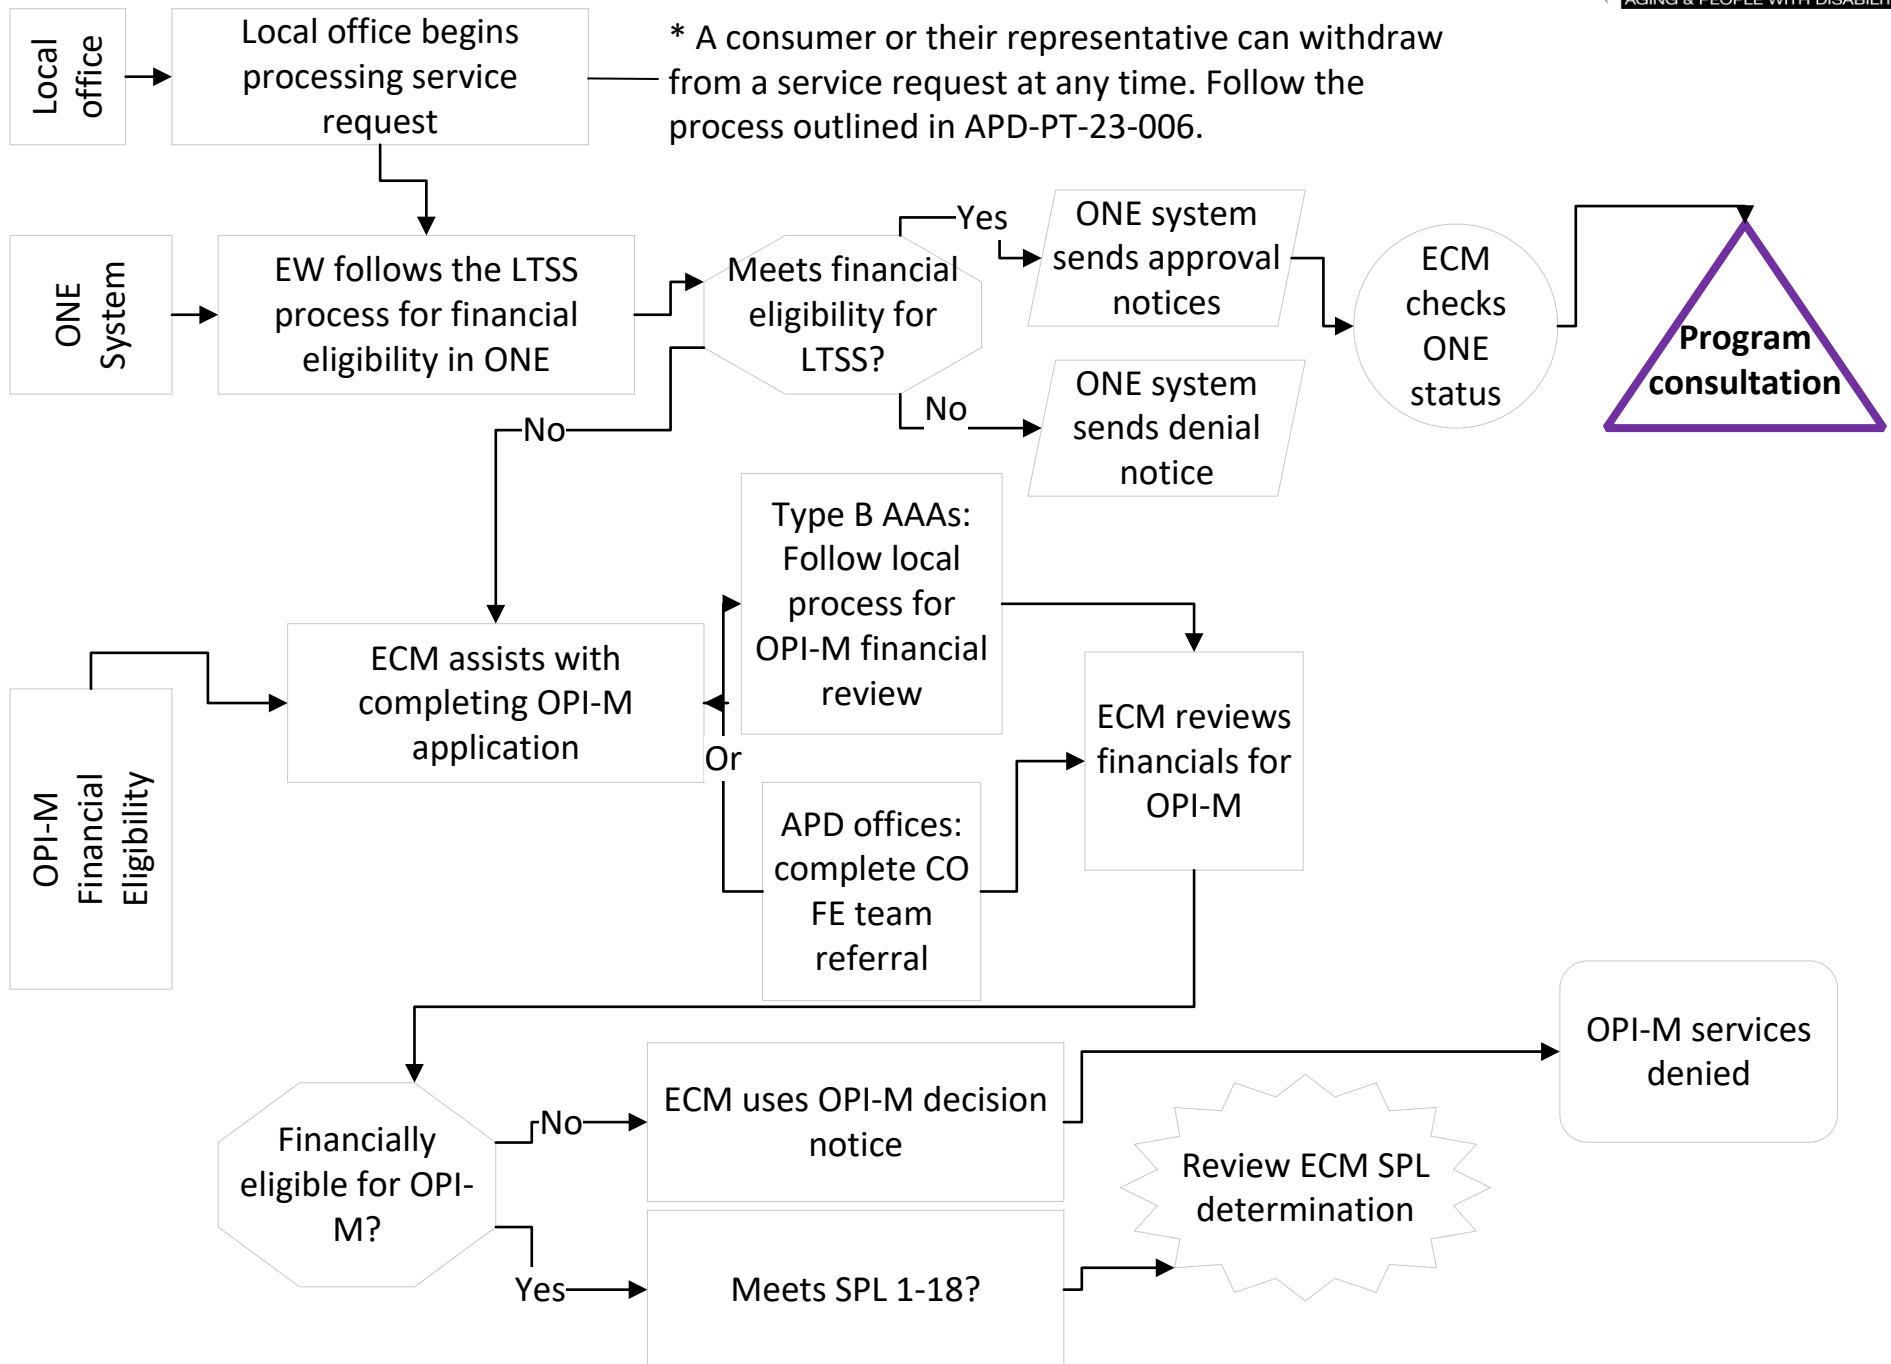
AGING & PEOPLE WITH DISABILITIES

Local office

Local office begins processing service request

* A consumer or their representative can withdraw from a service request at any time. Follow the process outlined in APD-PT-23-006.

ONE System

EW follows the LTSS process for financial eligibility in ONE

Meets financial eligibility for LTSS?

Yes

ONE system sends approval notices

ECM checks ONE status

Program consultation

No

ONE system sends denial notice

No

Type B AAAs: Follow local process for OPI-M financial review

OPI-M Financial Eligibility

ECM assists with completing OPI-M application

Or

ECM reviews financials for OPI-M

APD offices: complete CO FE team referral

OPI-M services denied

Financially eligible for OPI-M?

No

ECM uses OPI-M decision notice

Review ECM SPL determination

Yes

Meets SPL 1-18?